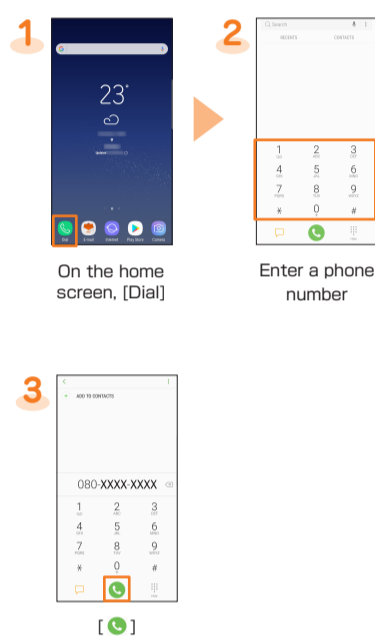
1

23°

Dial E-mail Internet Play Store Camera

On the home screen, [Dial]

2

Search

RECENTS CONTACTS

1
2 ABC
3 DEF
4 GHI
5 JKL
6 MNO
7 PQRS
8 TUV
9 WXYZ
*
0 +
#

Enter a phone number

3

ADD TO CONTACTS

080-XXXX-XXXX

1
2 ABC
3 DEF
4 GHI
5 JKL
6 MNO
7 PQRS
8 TUV
9 WXYZ
*
0 +
#

[ ]